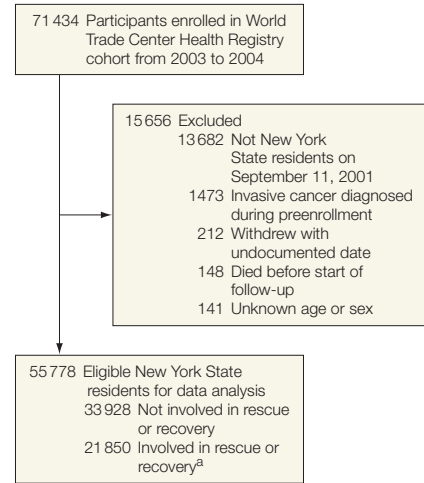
71 434 Participants enrolled in World Trade Center Health Registry cohort from 2003 to 2004

15 656 Excluded
13 682 Not New York State residents on September 11, 2001
1473 Invasive cancer diagnosed during preenrollment
212 Withdrew with undocumented date
148 Died before start of follow-up
141 Unknown age or sex

55 778 Eligible New York State residents for data analysis
33 928 Not involved in rescue or recovery
21 850 Involved in rescue or recovery$^{a}$